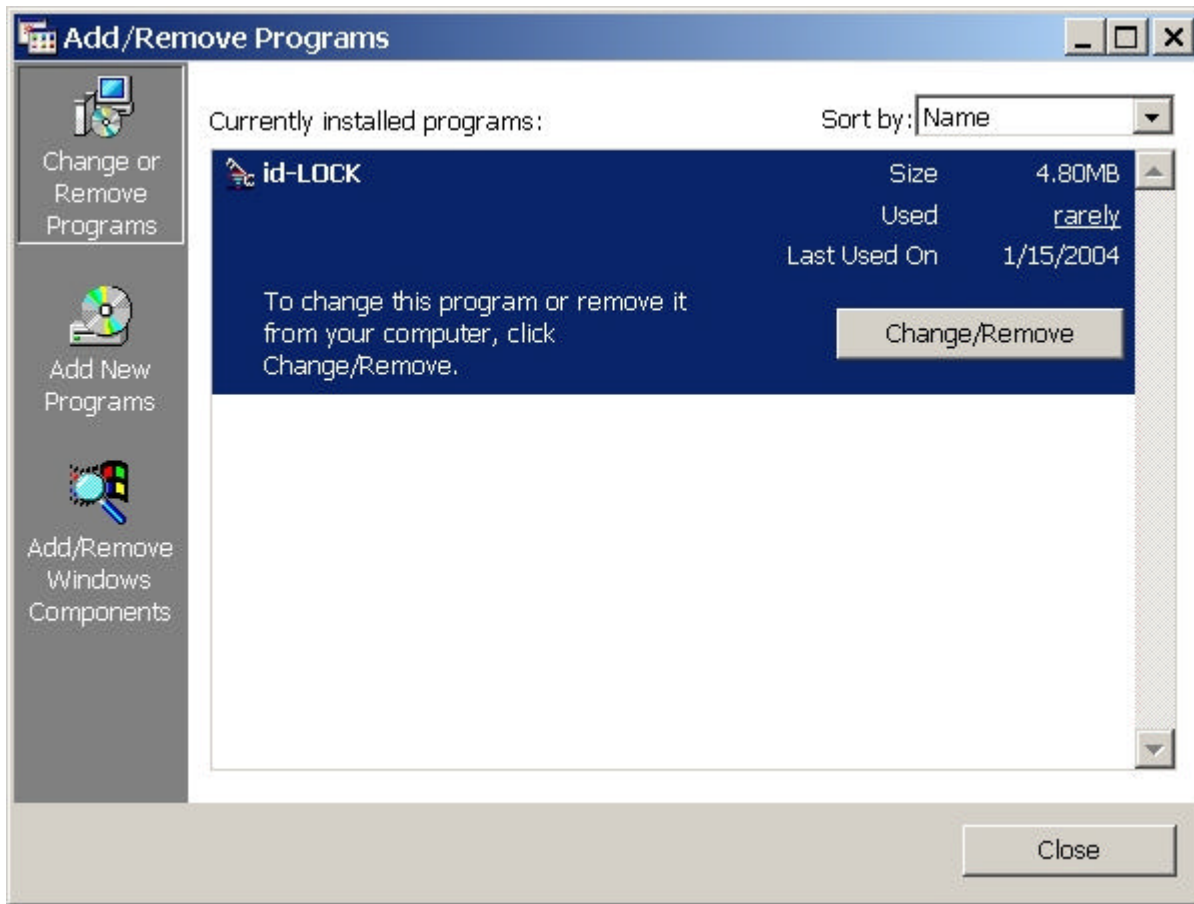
Add/Remove Programs

Change or Remove Programs

Add New Programs

Add/Remove Windows Components

Currently installed programs:

Sort by: Name

id-LOCK

Size 4.80MB

Used rarely

Last Used On 1/15/2004

To change this program or remove it from your computer, click Change/Remove.

Change/Remove

Close